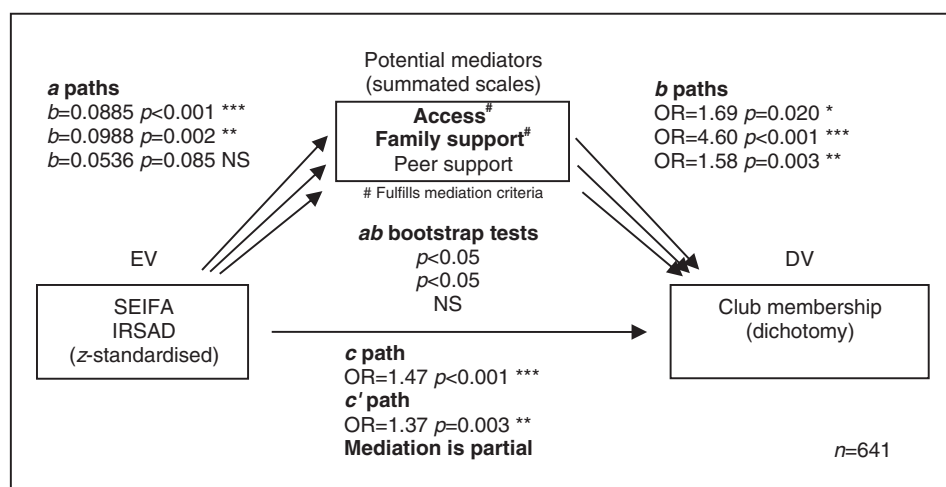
*a* paths
*b*=0.0885 *p*<0.001 ***
*b*=0.0988 *p*=0.002 **
*b*=0.0536 *p*=0.085 NS

Potential mediators
(summated scales)

Access#
Family support#
Peer support

# Fulfills mediation criteria

*b* paths
OR=1.69 *p*=0.020 *
OR=4.60 *p*<0.001 ***
OR=1.58 *p*=0.003 **

*ab* bootstrap tests
*p*<0.05
*p*<0.05
NS

EV

SEIFA
IRSAD
(*z*-standardised)

DV

Club membership
(dichotomy)

*c* path
OR=1.47 *p*<0.001 ***
*c'* path
OR=1.37 *p*=0.003 **
Mediation is partial

*n*=641